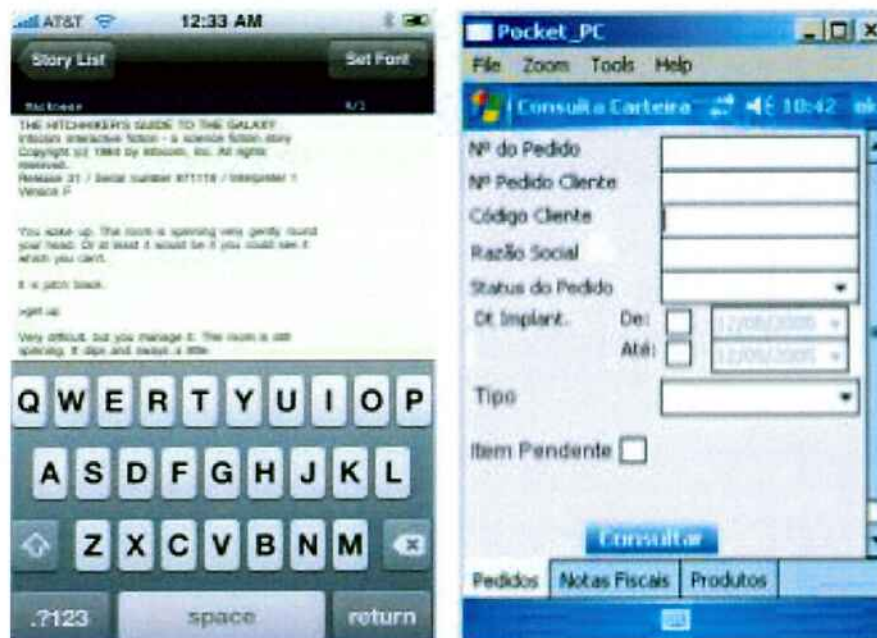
AT&T 12:33 AM

Story List

Set Font

Darkness

THE HITCHHIKER'S GUIDE TO THE GALAXY
Infocom interactive fiction - a science fiction story
Copyright (c) 1984 by Infocom, Inc. All rights reserved.
Release 31 / Serial number 871119 / Interpreter 1 Version F

You wake up. The room is spinning very gently round your head. Or at least it would be if you could see it which you can't.

It is pitch black.

>get up

Very difficult, but you manage it. The room is still spinning. It dips and sways a little.

Q W E R T Y U I O P

A S D F G H J K L

Z X C V B N M

.?123 space return

Pocket_PC

File Zoom Tools Help

Consulta Carteira 10:42 ok

Nº do Pedido

Nº Pedido Cliente

Código Cliente

Razão Social

Status do Pedido

Dt Implant. De: 12/08/2005

Até: 12/08/2005

Tipo

Item Pendente

Consultar

Pedidos Notas Fiscais Produtos